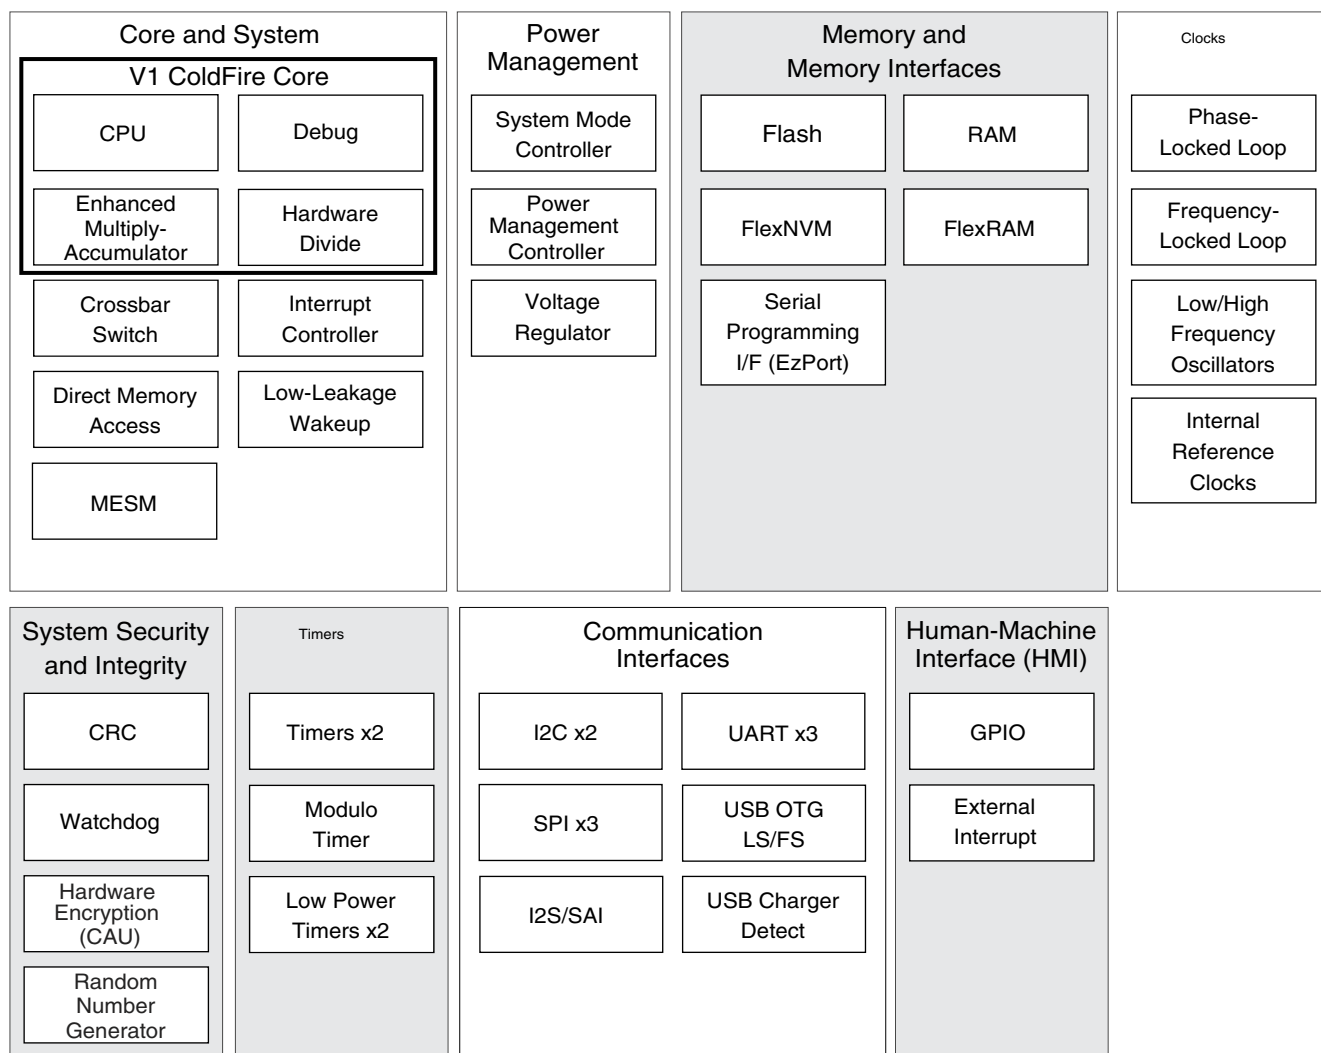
Core and System

V1 ColdFire Core

CPU

Debug

Enhanced Multiply-Accumulator

Hardware Divide

Crossbar Switch

Interrupt Controller

Direct Memory Access

Low-Leakage Wakeup

MESM

Power Management

System Mode Controller

Power Management Controller

Voltage Regulator

Memory and Memory Interfaces

Flash

RAM

FlexNVM

FlexRAM

Serial Programming I/F (EzPort)

Clocks

Phase-Locked Loop

Frequency-Locked Loop

Low/High Frequency Oscillators

Internal Reference Clocks

System Security and Integrity

CRC

Watchdog

Hardware Encryption (CAU)

Random Number Generator

Timers

Timers x2

Modulo Timer

Low Power Timers x2

Communication Interfaces

I2C x2

UART x3

SPI x3

USB OTG LS/FS

I2S/SAI

USB Charger Detect

Human-Machine Interface (HMI)

GPIO

External Interrupt